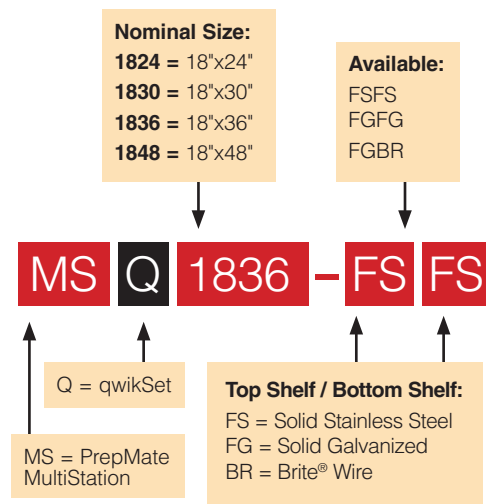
Nominal Size:
1824 = 18"x24"
1830 = 18"x30"
1836 = 18"x36"
1848 = 18"x48"

Available:
FSFS
FGFG
FGBR

MS Q 1836 – FS FS

Q = qwikSet

MS = PrepMate MultiStation

Top Shelf / Bottom Shelf:
FS = Solid Stainless Steel
FG = Solid Galvanized
BR = Brite® Wire